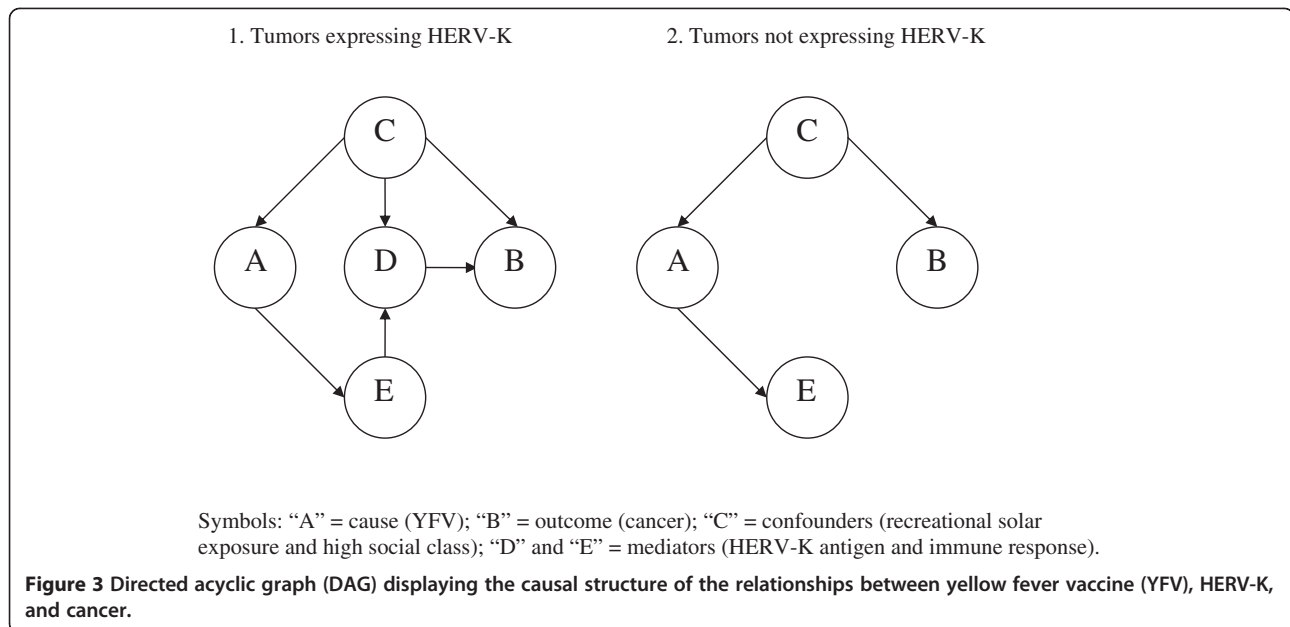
1. Tumors expressing HERV-K

2. Tumors not expressing HERV-K

C

A

D

B

E

C

A

B

E

Symbols: "A" = cause (YFV); "B" = outcome (cancer); "C" = confounders (recreational solar exposure and high social class); "D" and "E" = mediators (HERV-K antigen and immune response).

**Figure 3 Directed acyclic graph (DAG) displaying the causal structure of the relationships between yellow fever vaccine (YFV), HERV-K, and cancer.**